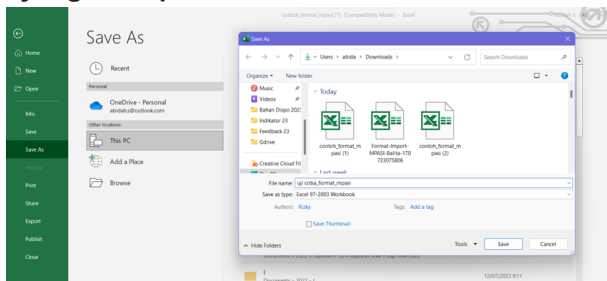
contoh_format_mpasi (1) [Compatibility Mode] - Excel

Home
New
Open
Info
Save
Save As
History
Print
Share
Export
Publish
Close

Save As

Recent

Personal

OneDrive - Personal
abidahu@outlook.com

Other locations

This PC

Add a Place

Browse

Save As

Users › abida › Downloads ›

Search Downloads

Organize ▾ New folder

Music
Videos
Bahan Dispo 202
Indikator 23
Feedback 23
Gdrive
Creative Cloud Fi

Today

contoh_format_mpasi (1)

Format-Import-MPASI-Balita-170723075806

contoh_format_mpasi (2)

Last week

File name: uji coba_format_mpasi

Save as type: Excel 97-2003 Workbook

Authors: Rizky

Tags: Add a tag

Save Thumbnail

Hide Folders

Tools ▾

Save

Cancel

12/07/2023 9:11